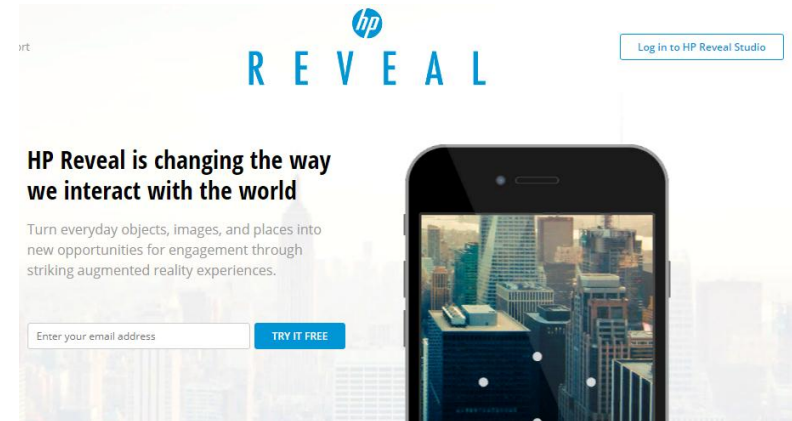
ort

hp

REVEAL

Log in to HP Reveal Studio

HP Reveal is changing the way we interact with the world

Turn everyday objects, images, and places into new opportunities for engagement through striking augmented reality experiences.

Enter your email address

TRY IT FREE